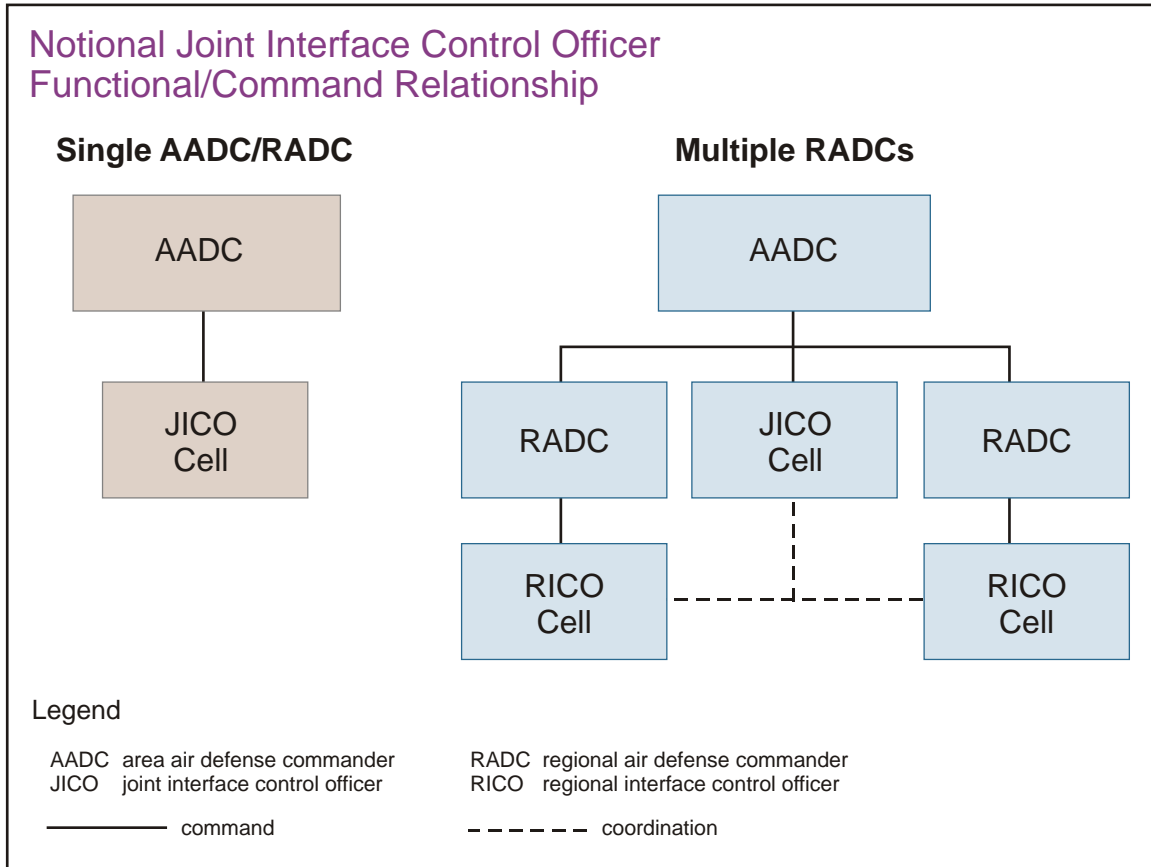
Notional Joint Interface Control Officer Functional/Command Relationship

Single AADC/RADC

AADC

JICO Cell

Multiple RADCs

AADC

RADC

JICO Cell

RADC

RICO Cell

RICO Cell

Legend

AADC area air defense commander
JICO joint interface control officer

RADC regional air defense commander
RICO regional interface control officer

command

coordination